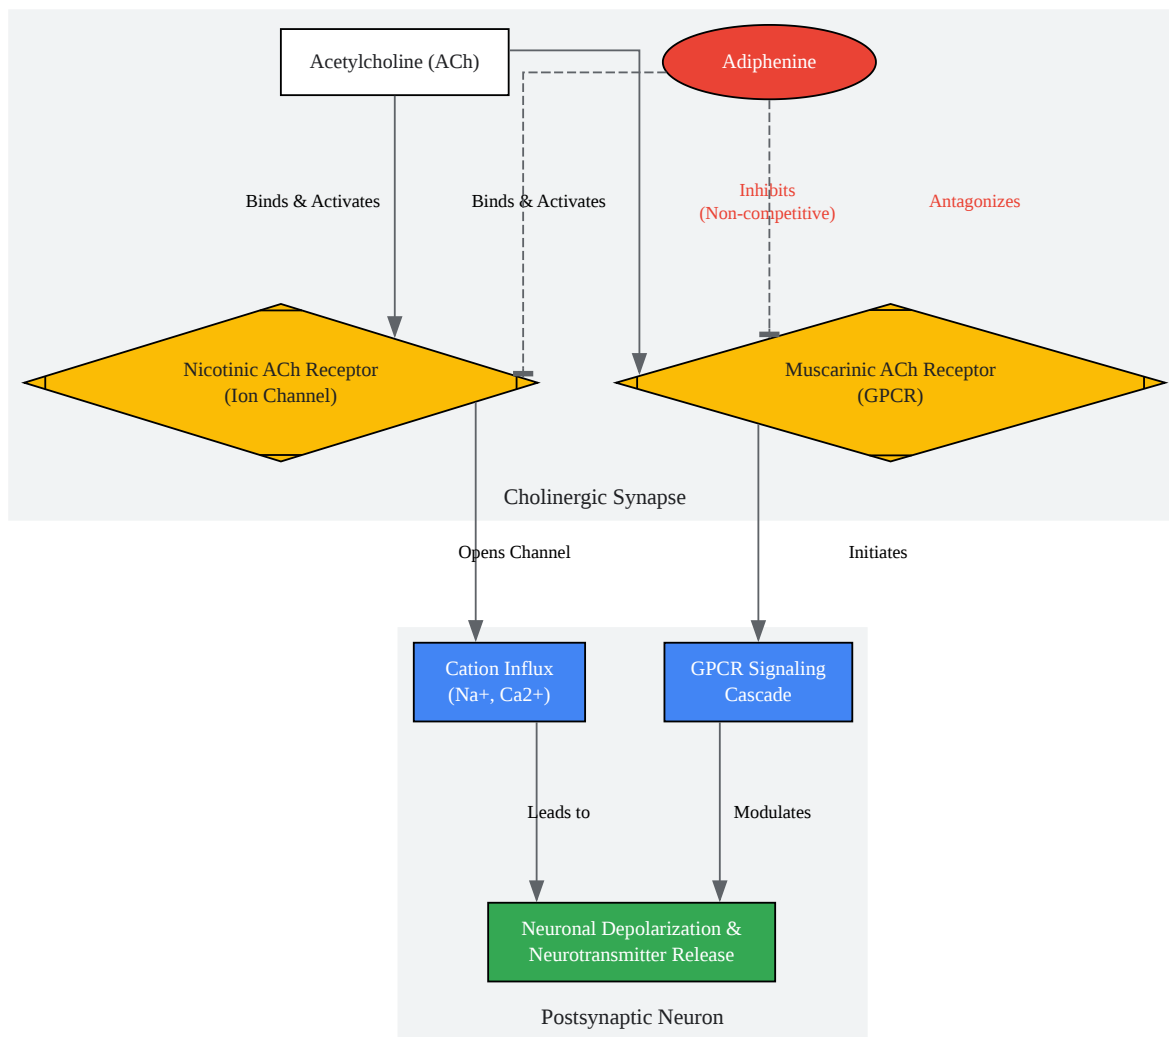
Acetylcholine (ACh)

Adiphenine

Binds & Activates

Binds & Activates

Inhibits
(Non-competitive)

Antagonizes

Nicotinic ACh Receptor
(Ion Channel)

Muscarinic ACh Receptor
(GPCR)

Cholinergic Synapse

Opens Channel

Initiates

Cation Influx
(Na+, Ca2+)

GPCR Signaling
Cascade

Leads to

Modulates

Neuronal Depolarization &
Neurotransmitter Release

Postsynaptic Neuron